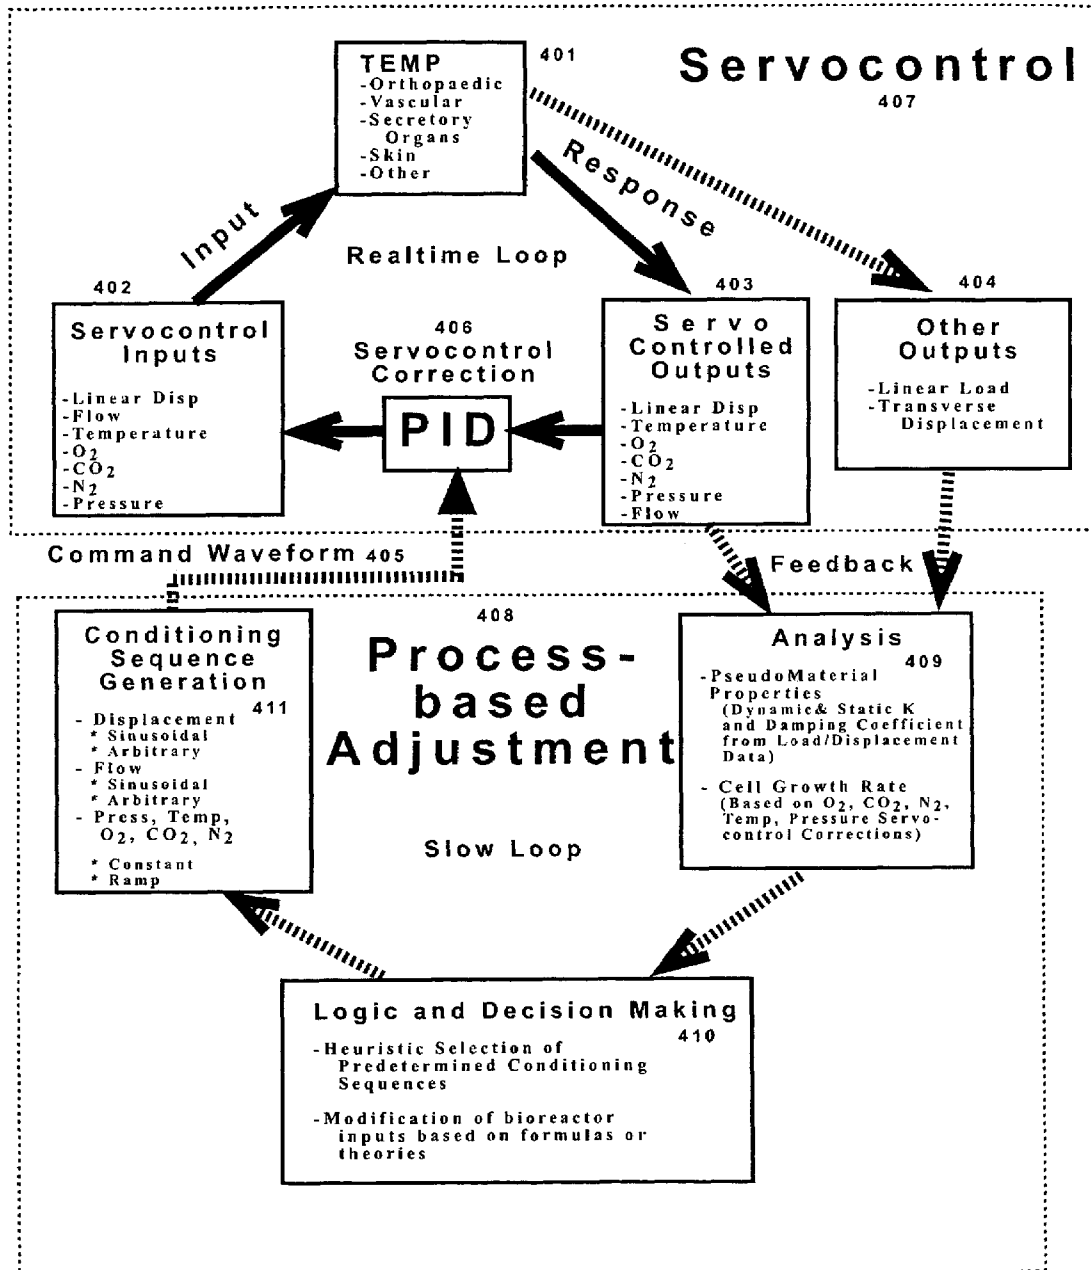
Servocontrol
407

TEMP
401
-Orthopaedic
-Vascular
-Secretory Organs
-Skin
-Other

Input

Response

Realtime Loop

402
Servocontrol Inputs
-Linear Disp
-Flow
-Temperature
-$O_2$
-$CO_2$
-$N_2$
-Pressure

406
Servocontrol Correction
PID

403
Servo Controlled Outputs
-Linear Disp
-Temperature
-$O_2$
-$CO_2$
-$N_2$
-Pressure
-Flow

404
Other Outputs
-Linear Load
-Transverse Displacement

Command Waveform 405

Feedback

408
Process-based Adjustment

Conditioning Sequence Generation
411
- Displacement
* Sinusoidal
* Arbitrary
- Flow
* Sinusoidal
* Arbitrary
- Press, Temp, $O_2$, $CO_2$, $N_2$
* Constant
* Ramp

Analysis
409
-PseudoMaterial Properties (Dynamic& Static K and Damping Coefficient from Load/Displacement Data)
- Cell Growth Rate (Based on $O_2$, $CO_2$, $N_2$, Temp, Pressure Servocontrol Corrections)

Slow Loop

Logic and Decision Making
410
-Heuristic Selection of Predetermined Conditioning Sequences
-Modification of bioreactor inputs based on formulas or theories